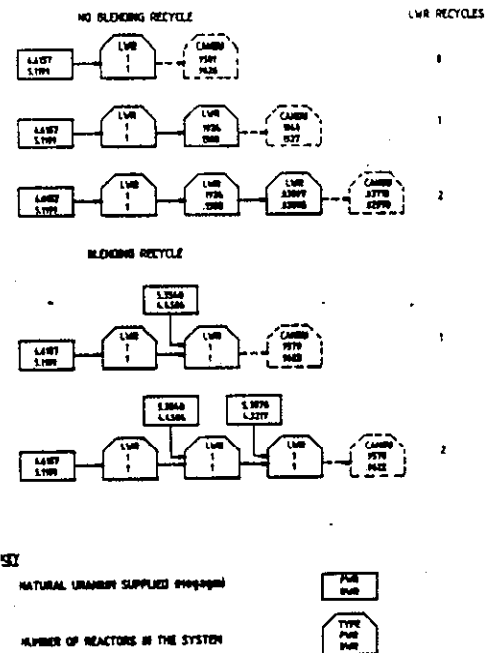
NO BLENDING RECYCLE

LWR RECYCLES

4.4157
5.1191

LWR
1
1

CANDU
7501
9626

0

4.4157
5.1191

LWR
1
1

LWR
1926
1500

CANDU
1843
1537

1

4.4157
5.1191

LWR
1
1

LWR
1926
1500

LWR
.33097
.33046

CANDU
.3779
.2790

2

BLENDING RECYCLE

5.3564
4.4506

4.4157
5.1191

LWR
1
1

LWR
1
1

CANDU
1979
1622

1

5.3564
4.4506

5.1876
4.3217

4.4157
5.1191

LWR
1
1

LWR
1
1

LWR
1
1

CANDU
1979
1622

2

KEY

NATURAL URANIUM SUPPLIED (megagrams)

PWR
BWR

NUMBER OF REACTORS IN THE SYSTEM

TYPE
PWR
BWR